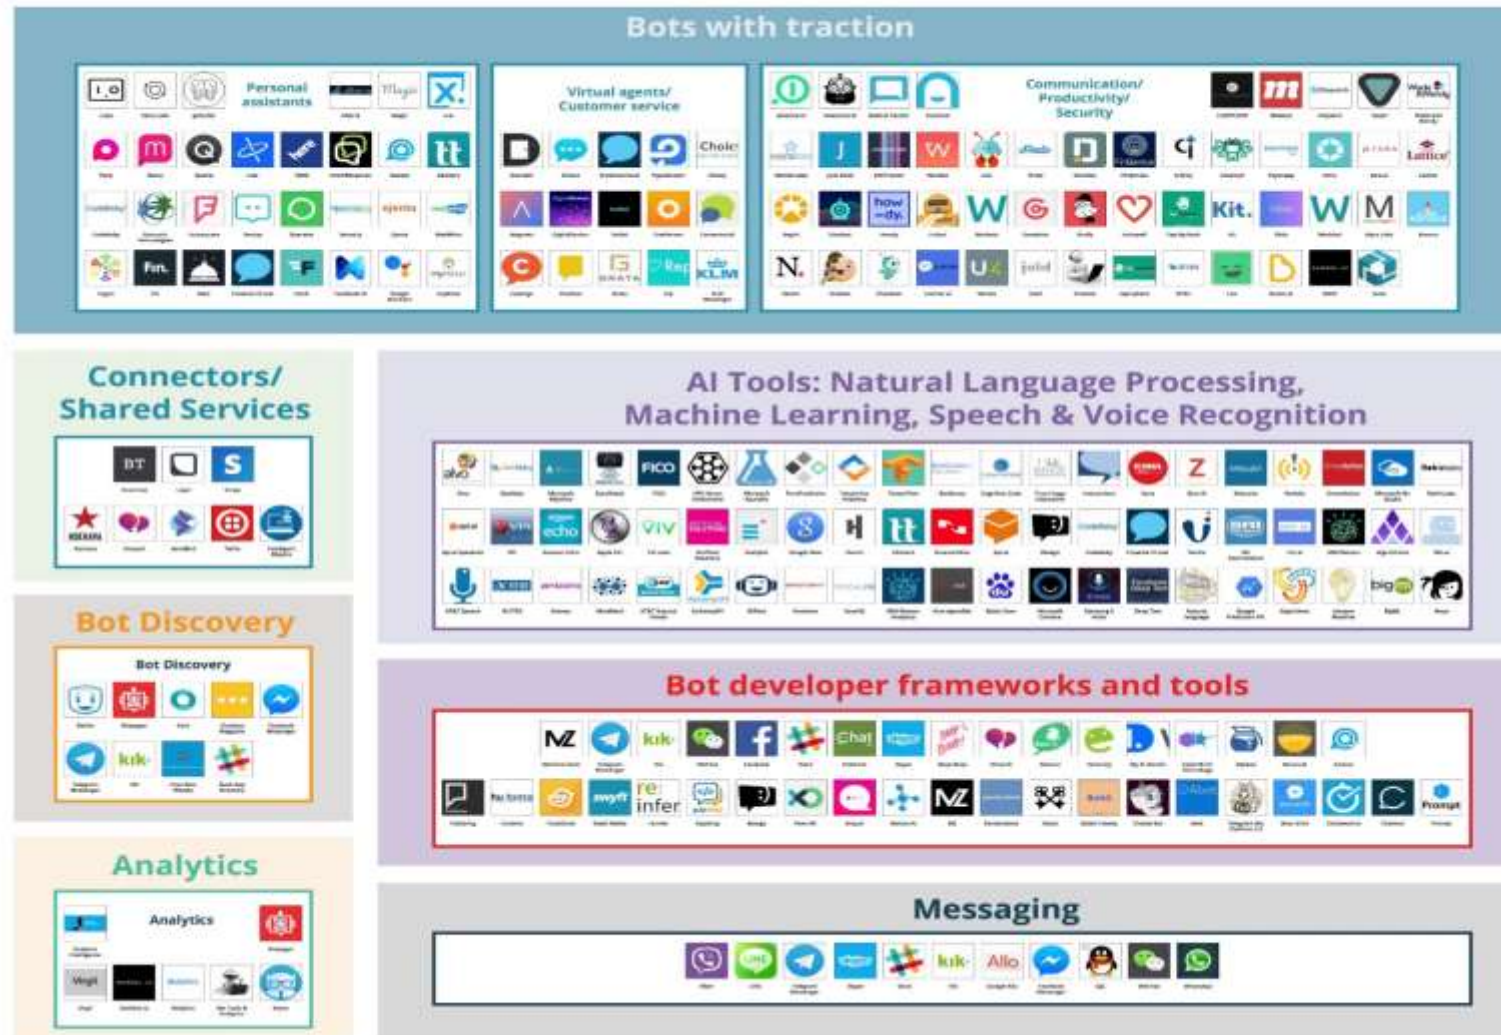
Bots with traction

Personal assistants

Virtual agents/ Customer service

Communication/ Productivity/ Security

Connectors/ Shared Services

AI Tools: Natural Language Processing, Machine Learning, Speech & Voice Recognition

Bot Discovery

Bot Discovery

Bot developer frameworks and tools

Analytics

Analytics

Messaging